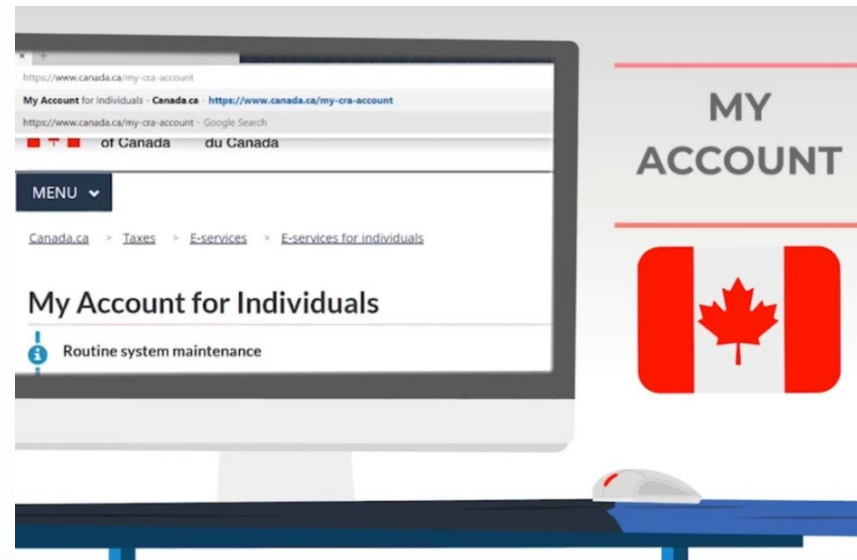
https://www.canada.ca/my-cra-account

My Account for Individuals - Canada.ca - https://www.canada.ca/my-cra-account

https://www.canada.ca/my-cra-account - Google Search

of Canada du Canada

MENU

Canada.ca > Taxes > E-services > E-services for individuals

My Account for Individuals

Routine system maintenance

MY ACCOUNT